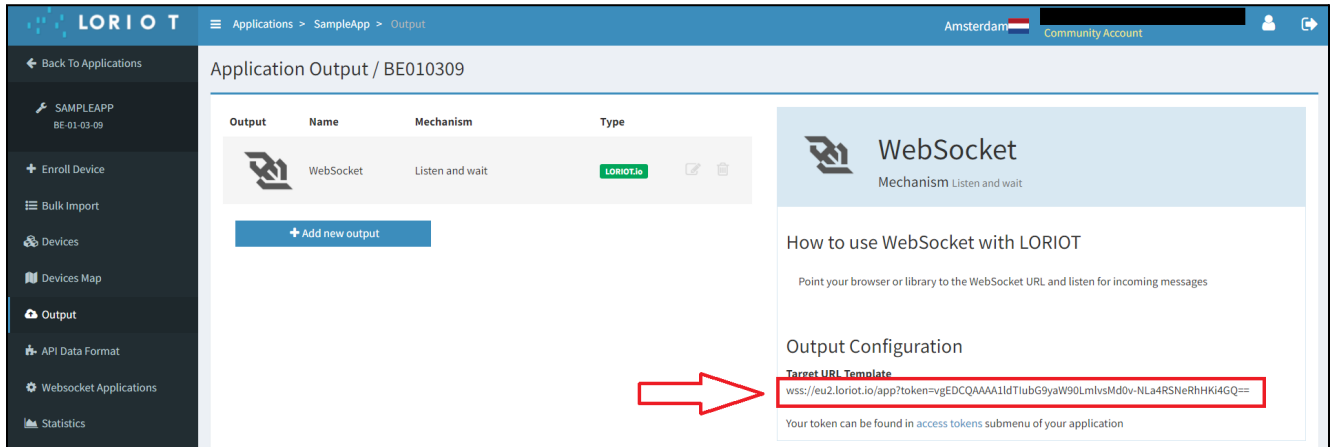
LORIOT

Applications > SampleApp > Output

Amsterdam

Community Account

Back To Applications

SAMPLEAPP
BE-01-03-09

Enroll Device

Bulk Import

Devices

Devices Map

Output

API Data Format

Websocket Applications

Statistics

Application Output / BE010309

| Output | Name | Mechanism | Type |
|---|---|---|---|
| | WebSocket | Listen and wait | LORIOT.io |

Add new output

WebSocket

Mechanism Listen and wait

How to use WebSocket with LORIOT

Point your browser or library to the WebSocket URL and listen for incoming messages

Output Configuration

Target URL Template

wss://eu2.loriot.io/app?token=vgEDCQAAAA1ldTIubG9yaW90LmlvsMd0v-NLa4RSNeRhHKi4GQ==

Your token can be found in access tokens submenu of your application